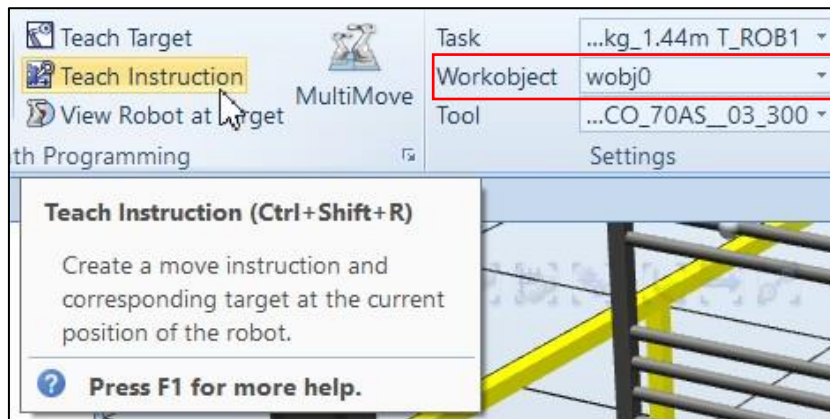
Teach Target
Teach Instruction
View Robot at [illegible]rget
MultiMove
th Programming

Task ...kg_1.44m T_ROB1
Workobject wobj0
Tool ...CO_70AS__03_300
Settings

Teach Instruction (Ctrl+Shift+R)

Create a move instruction and corresponding target at the current position of the robot.

Press F1 for more help.